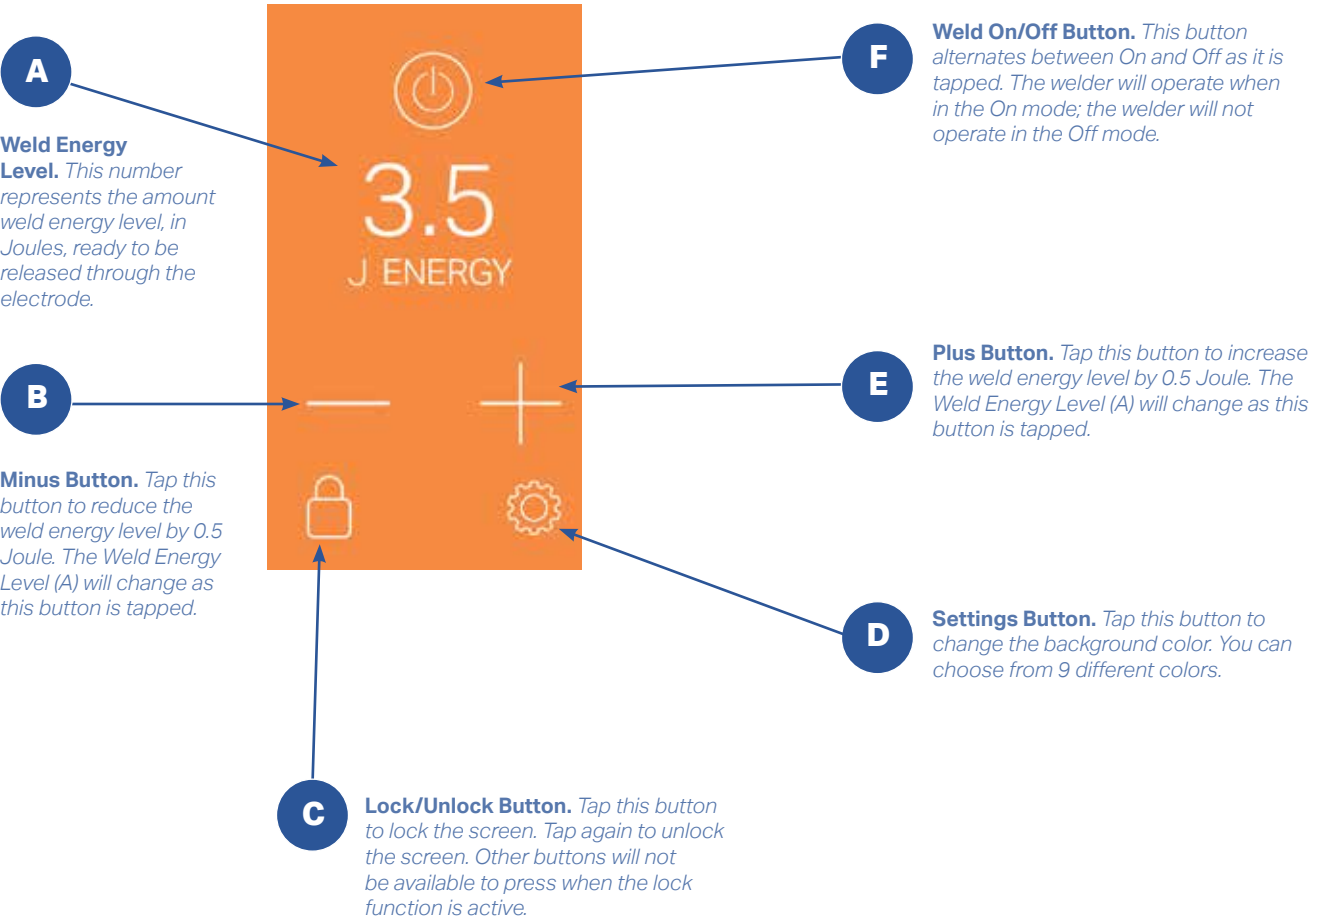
A

Weld Energy Level. This number represents the amount weld energy level, in Joules, ready to be released through the electrode.

3.5

J ENERGY

F

Weld On/Off Button. This button alternates between On and Off as it is tapped. The welder will operate when in the On mode; the welder will not operate in the Off mode.

B

Minus Button. Tap this button to reduce the weld energy level by 0.5 Joule. The Weld Energy Level (A) will change as this button is tapped.

E

Plus Button. Tap this button to increase the weld energy level by 0.5 Joule. The Weld Energy Level (A) will change as this button is tapped.

D

Settings Button. Tap this button to change the background color. You can choose from 9 different colors.

C

Lock/Unlock Button. Tap this button to lock the screen. Tap again to unlock the screen. Other buttons will not be available to press when the lock function is active.